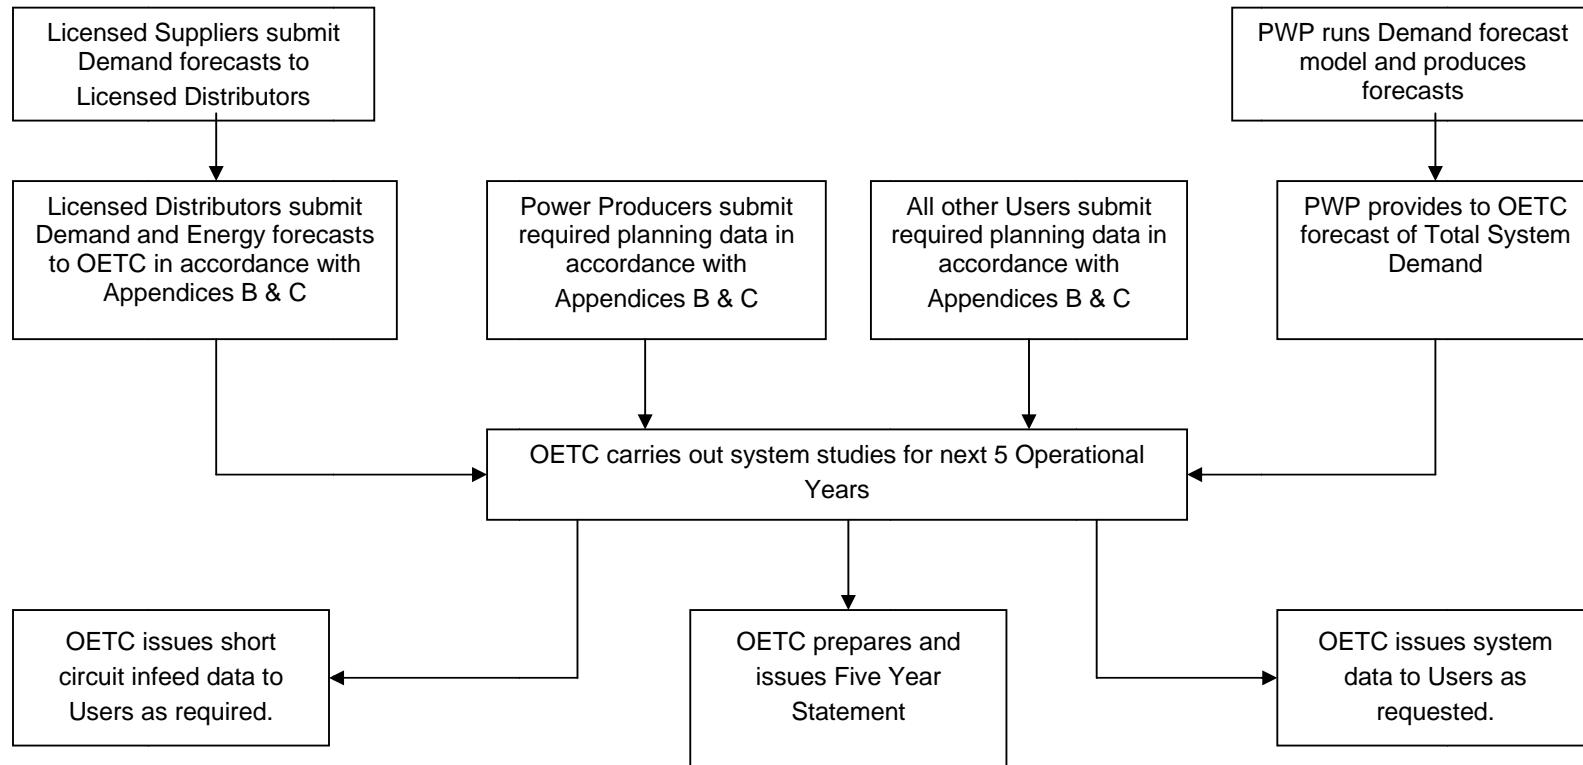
Licensed Suppliers submit Demand forecasts to Licensed Distributors

PWP runs Demand forecast model and produces forecasts

Licensed Distributors submit Demand and Energy forecasts to OETC in accordance with Appendices B & C

Power Producers submit required planning data in accordance with Appendices B & C

All other Users submit required planning data in accordance with Appendices B & C

PWP provides to OETC forecast of Total System Demand

OETC carries out system studies for next 5 Operational Years

OETC issues short circuit infeed data to Users as required.

OETC prepares and issues Five Year Statement

OETC issues system data to Users as requested.